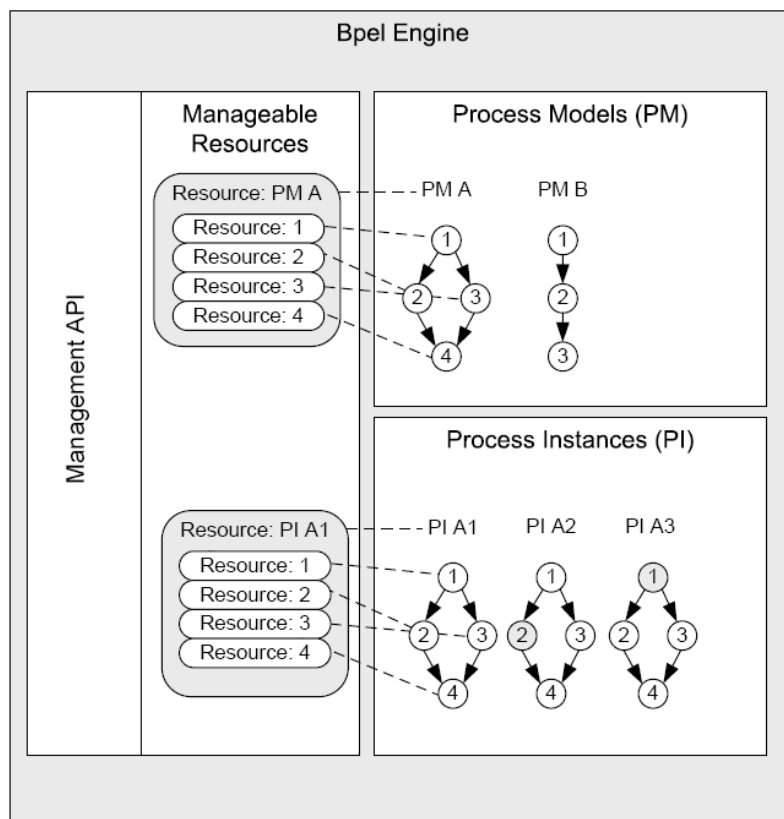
Bpel Engine

Management API

Manageable Resources

Resource: PM A

Resource: 1

Resource: 2

Resource: 3

Resource: 4

Process Models (PM)

PM A

PM B

1

2

3

4

1

2

3

Process Instances (PI)

Resource: PI A1

Resource: 1

Resource: 2

Resource: 3

Resource: 4

PI A1

PI A2

PI A3

1

2

3

4

1

2

3

4

1

2

3

4